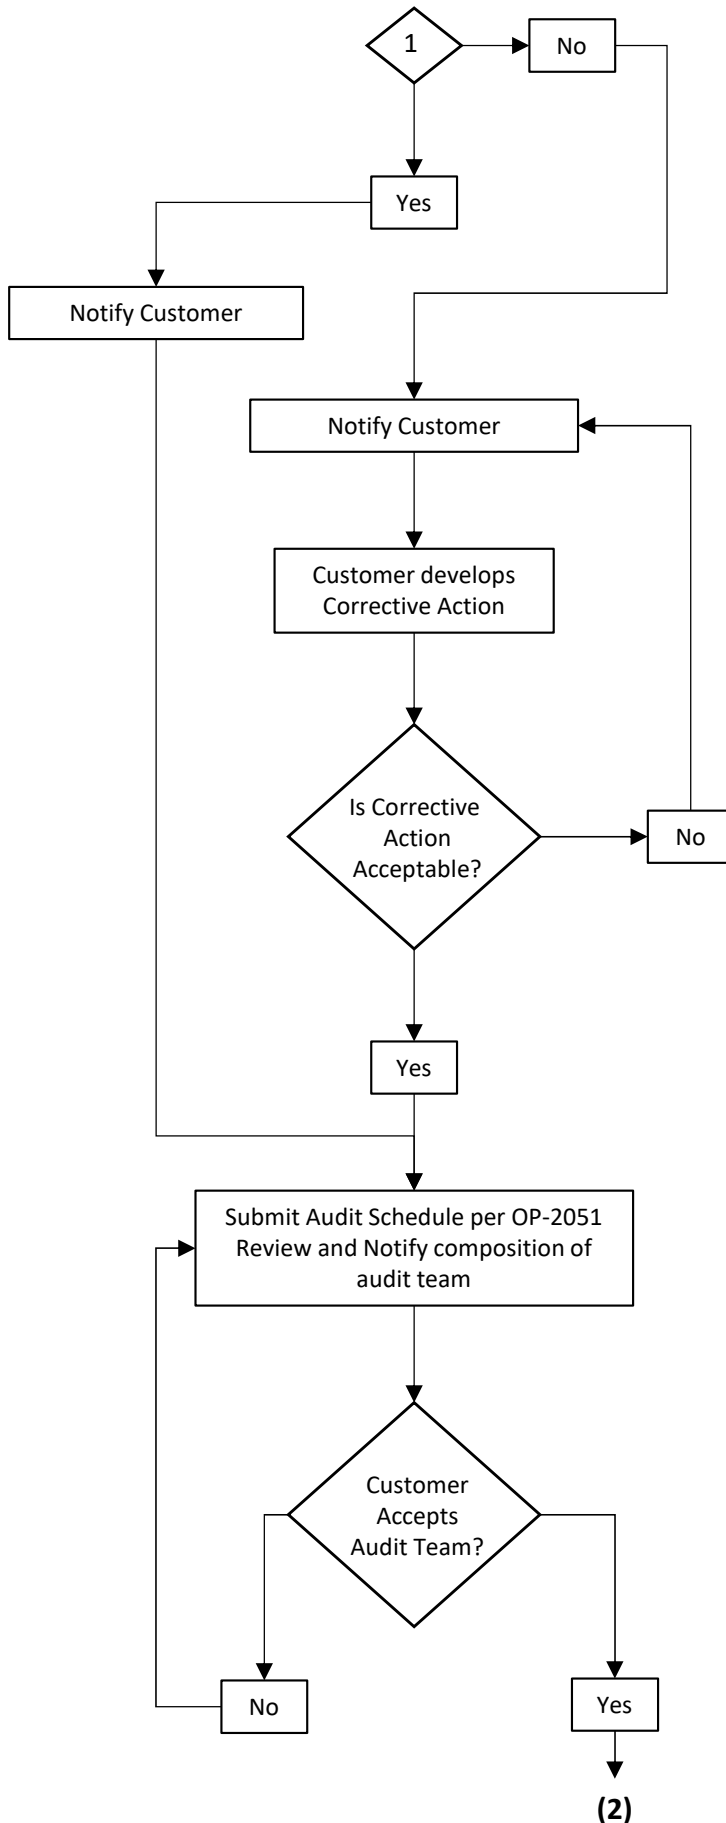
1

No

Yes

Notify Customer

Notify Customer

Customer develops Corrective Action

Is Corrective Action Acceptable?

No

Yes

Submit Audit Schedule per OP-2051 Review and Notify composition of audit team

Customer Accepts Audit Team?

No

Yes

(2)